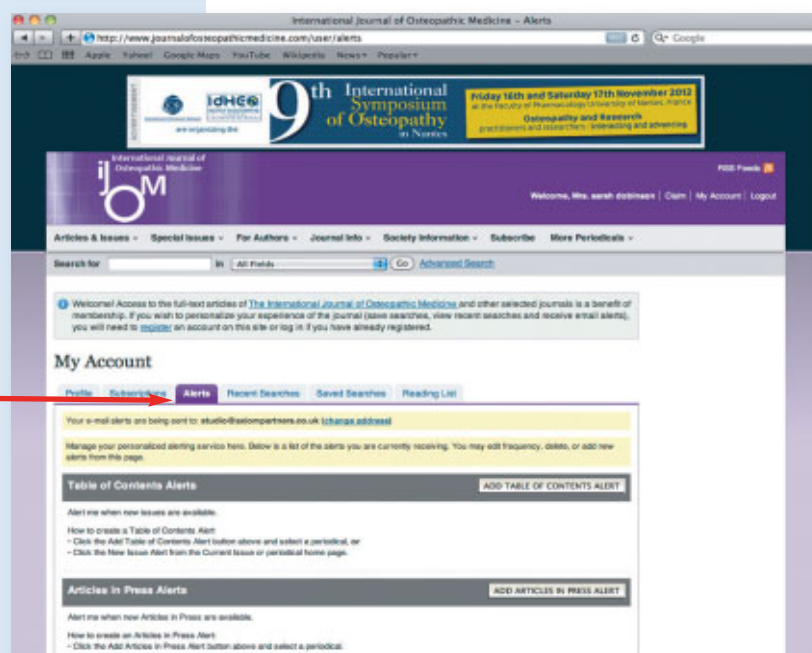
International Journal of Osteopathic Medicine - Alerts

http://www.journalofosteopathicmedicine.com/user/alerts

Google

Apple Yahoo! Google Maps YouTube Wikipedia News Popular

ADVERTISEMENT

IdHEO

are organizing the

9th International Symposium of Osteopathy in Nantes

Friday 16th and Saturday 17th November 2012
at the Faculty of Pharmacology University of Nantes, France
Osteopathy and Research
practitioners and researchers : interacting and advancing

International Journal of Osteopathic Medicine

iJOM

RSS Feeds

Welcome, Mrs. sarah dobinson | Claim | My Account | Logout

Articles & Issues Special Issues For Authors Journal Info Society Information Subscribe More Periodicals

Search for in All Fields Go Advanced Search

Welcome! Access to the full-text articles of The International Journal of Osteopathic Medicine and other selected journals is a benefit of membership. If you wish to personalize your experience of the journal (save searches, view recent searches and receive email alerts), you will need to register an account on this site or log in if you have already registered.

My Account

Profile Subscriptions Alerts Recent Searches Saved Searches Reading List

Your e-mail alerts are being sent to: studio@salompartners.co.uk (change address)

Manage your personalized alerting service here. Below is a list of the alerts you are currently receiving. You may edit frequency, delete, or add new alerts from this page.

Table of Contents Alerts

ADD TABLE OF CONTENTS ALERT

Alert me when new issues are available.

How to create a Table of Contents Alert:
• Click the Add Table of Contents Alert button above and select a periodical, or
• Click the New Issue Alert from the Current Issue or periodical home page.

Articles in Press Alerts

ADD ARTICLES IN PRESS ALERT

Alert me when new Articles in Press are available.

How to create an Articles in Press Alert:
• Click the Add Articles in Press Alert button above and select a periodical.